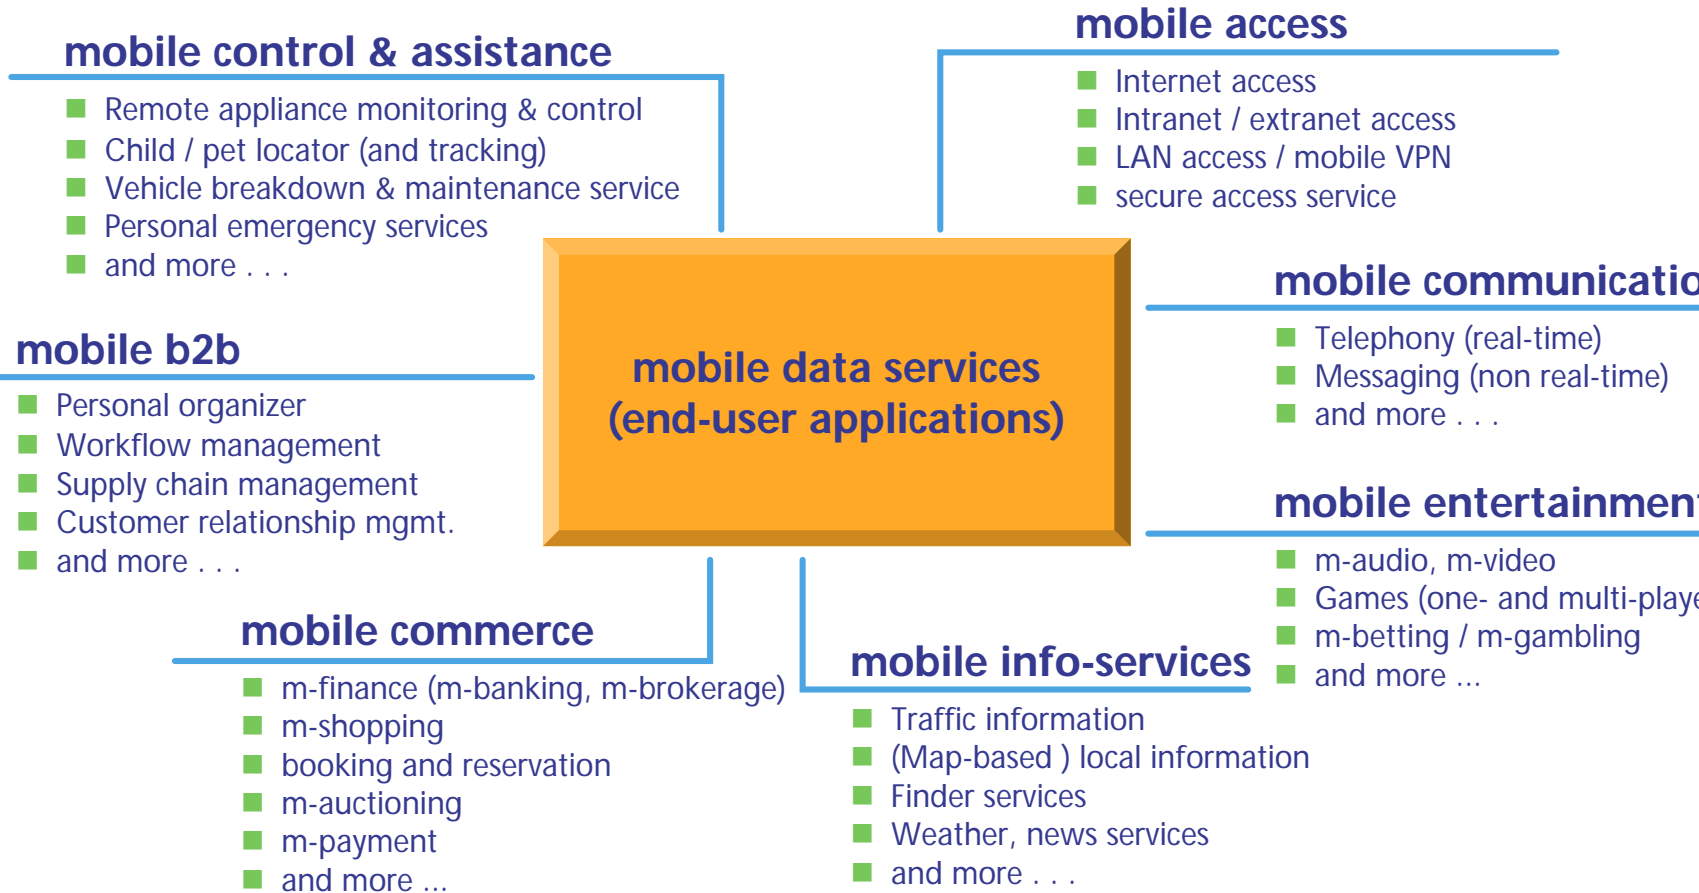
mobile control & assistance

Remote appliance monitoring & control
Child / pet locator (and tracking)
Vehicle breakdown & maintenance service
Personal emergency services
and more . . .

mobile access

Internet access
Intranet / extranet access
LAN access / mobile VPN
secure access service

mobile communicatio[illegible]

Telephony (real-time)
Messaging (non real-time)
and more . . .

mobile b2b

Personal organizer
Workflow management
Supply chain management
Customer relationship mgmt.
and more . . .

mobile data services
(end-user applications)

mobile entertainmen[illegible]

m-audio, m-video
Games (one- and multi-playe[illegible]
m-betting / m-gambling
and more ...

mobile commerce

m-finance (m-banking, m-brokerage)
m-shopping
booking and reservation
m-auctioning
m-payment
and more ...

mobile info-services

Traffic information
(Map-based ) local information
Finder services
Weather, news services
and more . . .